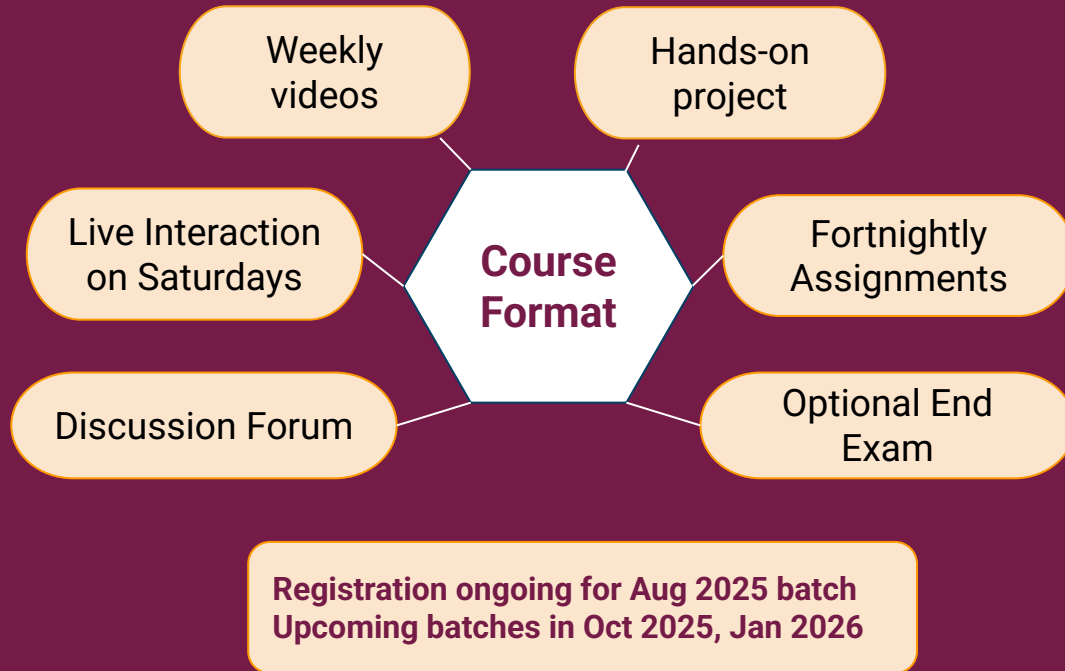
Course Format

Weekly videos

Hands-on project

Live Interaction on Saturdays

Fortnightly Assignments

Discussion Forum

Optional End Exam

Registration ongoing for Aug 2025 batch
Upcoming batches in Oct 2025, Jan 2026